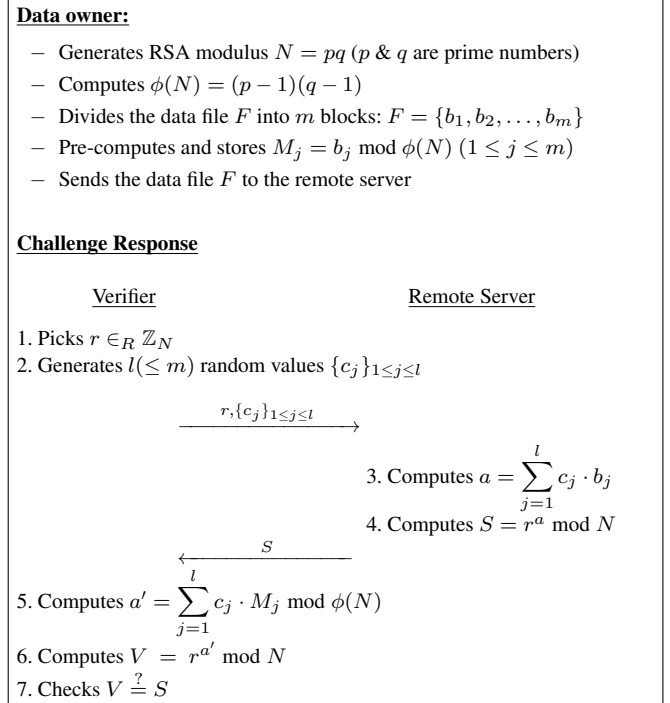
**Data owner:**

– Generates RSA modulus $N = pq$ ($p$ & $q$ are prime numbers)
– Computes $\phi(N) = (p-1)(q-1)$
– Divides the data file $F$ into $m$ blocks: $F = \{b_1, b_2, \ldots, b_m\}$
– Pre-computes and stores $M_j = b_j \bmod \phi(N)$ $(1 \leq j \leq m)$
– Sends the data file $F$ to the remote server

**Challenge Response**

Verifier

Remote Server

1. Picks $r \in_R \mathbb{Z}_N$
2. Generates $l (\leq m)$ random values $\{c_j\}_{1 \leq j \leq l}$

$\xrightarrow{r, \{c_j\}_{1 \leq j \leq l}}$

3. Computes $a = \sum_{j=1}^{l} c_j \cdot b_j$
4. Computes $S = r^a \bmod N$

$\xleftarrow{S}$

5. Computes $a' = \sum_{j=1}^{l} c_j \cdot M_j \bmod \phi(N)$
6. Computes $V = r^{a'} \bmod N$
7. Checks $V \stackrel{?}{=} S$